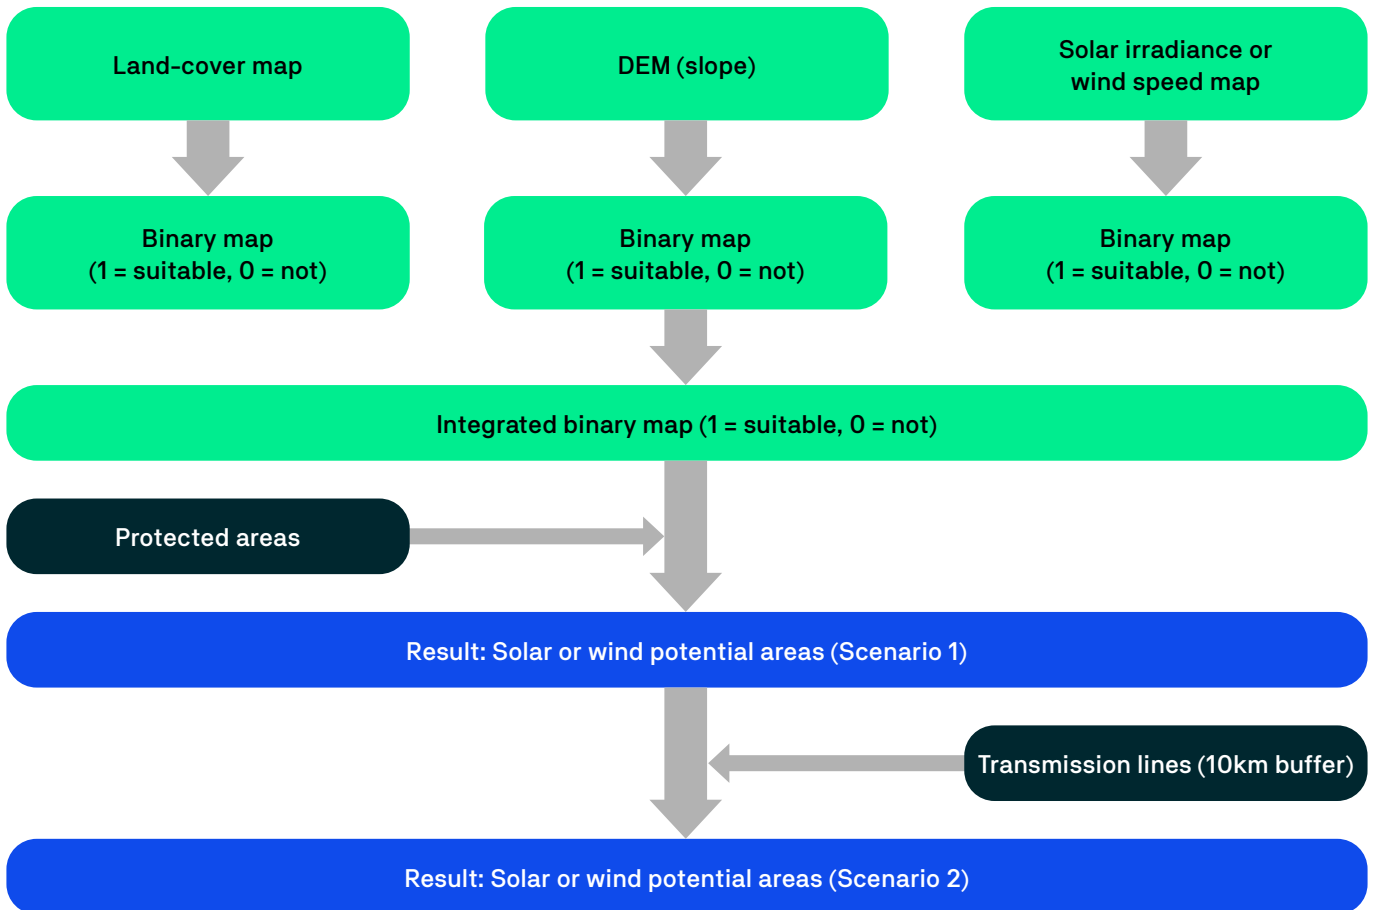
Land-cover map

DEM (slope)

Solar irradiance or wind speed map

Binary map
(1 = suitable, 0 = not)

Binary map
(1 = suitable, 0 = not)

Binary map
(1 = suitable, 0 = not)

Integrated binary map (1 = suitable, 0 = not)

Protected areas

Result: Solar or wind potential areas (Scenario 1)

Transmission lines (10km buffer)

Result: Solar or wind potential areas (Scenario 2)